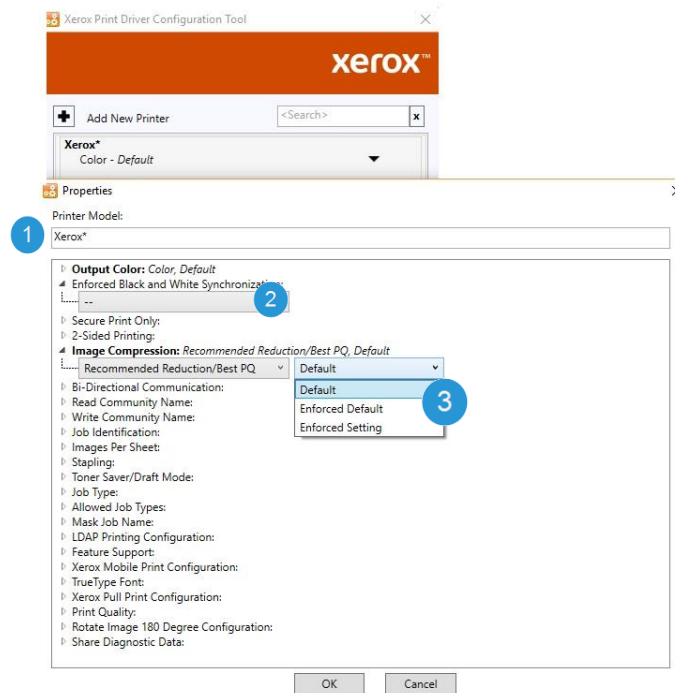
Xerox Print Driver Configuration Tool

xerox™

Add New Printer
<Search>
x

Xerox*
Color - Default

Properties

Printer Model:
1
Xerox*

Output Color: Color, Default
Enforced Black and White Synchronizati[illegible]
2
--
Secure Print Only:
2-Sided Printing:
Image Compression: Recommended Reduction/Best PQ, Default
Recommended Reduction/Best PQ
Default
Default
Enforced Default
Enforced Setting
3
Bi-Directional Communication:
Read Community Name:
Write Community Name:
Job Identification:
Images Per Sheet:
Stapling:
Toner Saver/Draft Mode:
Job Type:
Allowed Job Types:
Mask Job Name:
LDAP Printing Configuration:
Feature Support:
Xerox Mobile Print Configuration:
TrueType Font:
Xerox Pull Print Configuration:
Print Quality:
Rotate Image 180 Degree Configuration:
Share Diagnostic Data:

OK
Cancel